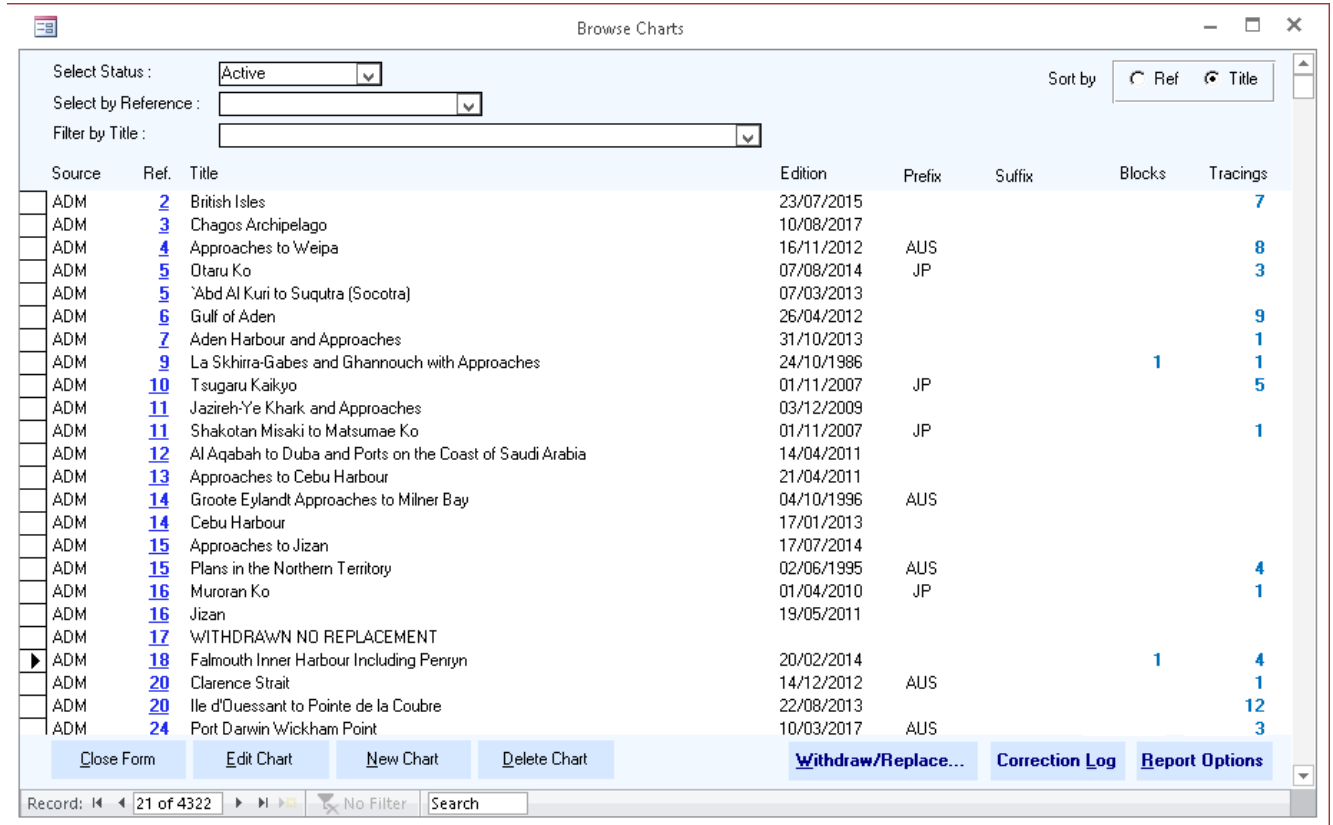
Browse Charts

Select Status : Active
Select by Reference :
Filter by Title :

Sort by ○ Ref ◉ Title

| Source | Ref. | Title | Edition | Prefix | Suffix | Blocks | Tracings |
|---|---|---|---|---|---|---|---|
| ADM | 2 | British Isles | 23/07/2015 | | | | 7 |
| ADM | 3 | Chagos Archipelago | 10/08/2017 | | | | |
| ADM | 4 | Approaches to Weipa | 16/11/2012 | AUS | | | 8 |
| ADM | 5 | Otaru Ko | 07/08/2014 | JP | | | 3 |
| ADM | 5 | `Abd Al Kuri to Suqutra (Socotra) | 07/03/2013 | | | | |
| ADM | 6 | Gulf of Aden | 26/04/2012 | | | | 9 |
| ADM | 7 | Aden Harbour and Approaches | 31/10/2013 | | | | 1 |
| ADM | 9 | La Skhirra-Gabes and Ghannouch with Approaches | 24/10/1986 | | | 1 | 1 |
| ADM | 10 | Tsugaru Kaikyo | 01/11/2007 | JP | | | 5 |
| ADM | 11 | Jazireh-Ye Khark and Approaches | 03/12/2009 | | | | |
| ADM | 11 | Shakotan Misaki to Matsumae Ko | 01/11/2007 | JP | | | 1 |
| ADM | 12 | Al Aqabah to Duba and Ports on the Coast of Saudi Arabia | 14/04/2011 | | | | |
| ADM | 13 | Approaches to Cebu Harbour | 21/04/2011 | | | | |
| ADM | 14 | Groote Eylandt Approaches to Milner Bay | 04/10/1996 | AUS | | | |
| ADM | 14 | Cebu Harbour | 17/01/2013 | | | | |
| ADM | 15 | Approaches to Jizan | 17/07/2014 | | | | |
| ADM | 15 | Plans in the Northern Territory | 02/06/1995 | AUS | | | 4 |
| ADM | 16 | Muroran Ko | 01/04/2010 | JP | | | 1 |
| ADM | 16 | Jizan | 19/05/2011 | | | | |
| ADM | 17 | WITHDRAWN NO REPLACEMENT | | | | | |
| ADM | 18 | Falmouth Inner Harbour Including Penryn | 20/02/2014 | | | 1 | 4 |
| ADM | 20 | Clarence Strait | 14/12/2012 | AUS | | | 1 |
| ADM | 20 | Ile d'Ouessant to Pointe de la Coubre | 22/08/2013 | | | | 12 |
| ADM | 24 | Port Darwin Wickham Point | 10/03/2017 | AUS | | | 3 |

Close Form | Edit Chart | New Chart | Delete Chart | Withdraw/Replace... | Correction Log | Report Options

Record: 21 of 4322 | No Filter | Search